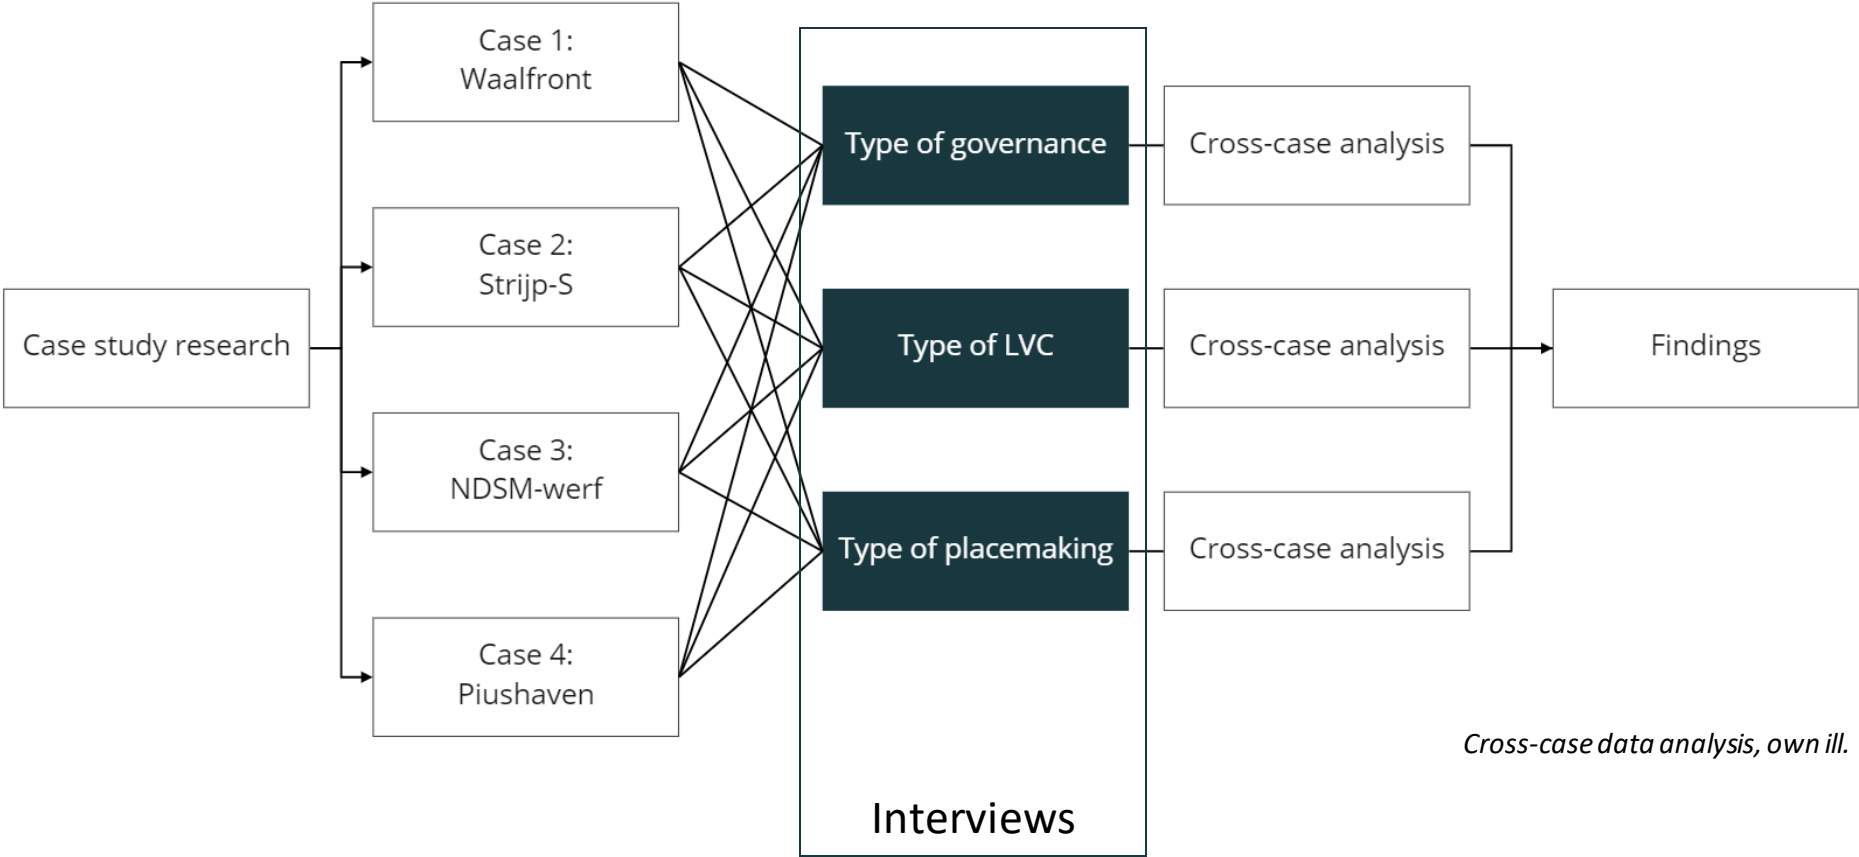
Case study research

Case 1:
Waalfront

Case 2:
Strijp-S

Case 3:
NDSM-werf

Case 4:
Piushaven

Type of governance

Type of LVC

Type of placemaking

Interviews

Cross-case analysis

Cross-case analysis

Cross-case analysis

Findings

Cross-case data analysis, own ill.